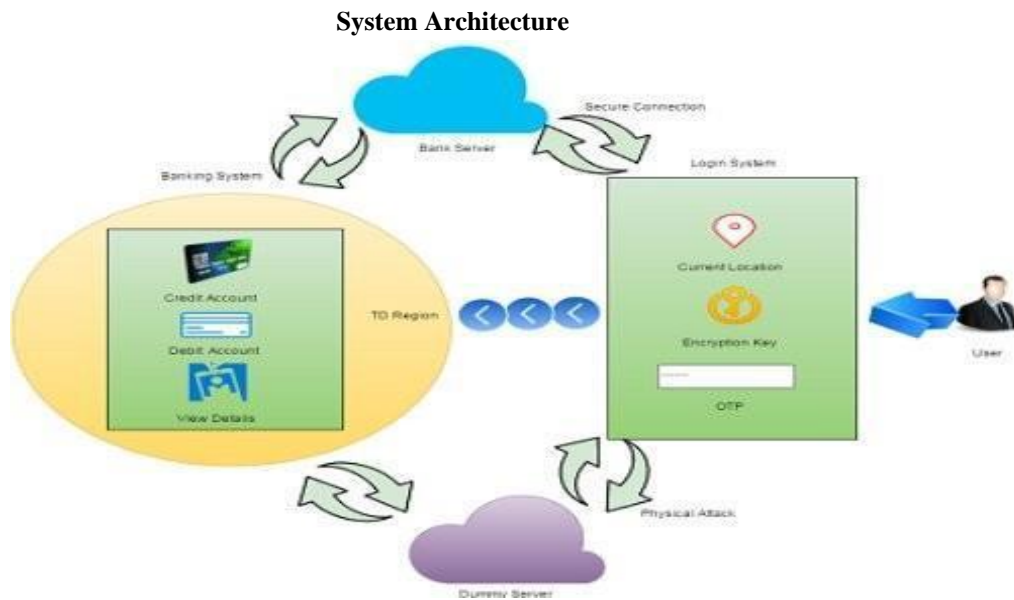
System Architecture

Secure Connection

Bank Server

Banking System

Login System

Credit Account

Debit Account

View Details

TD Region

Current Location

Encryption Key

OTP

User

Physical Attack

Dummy Server